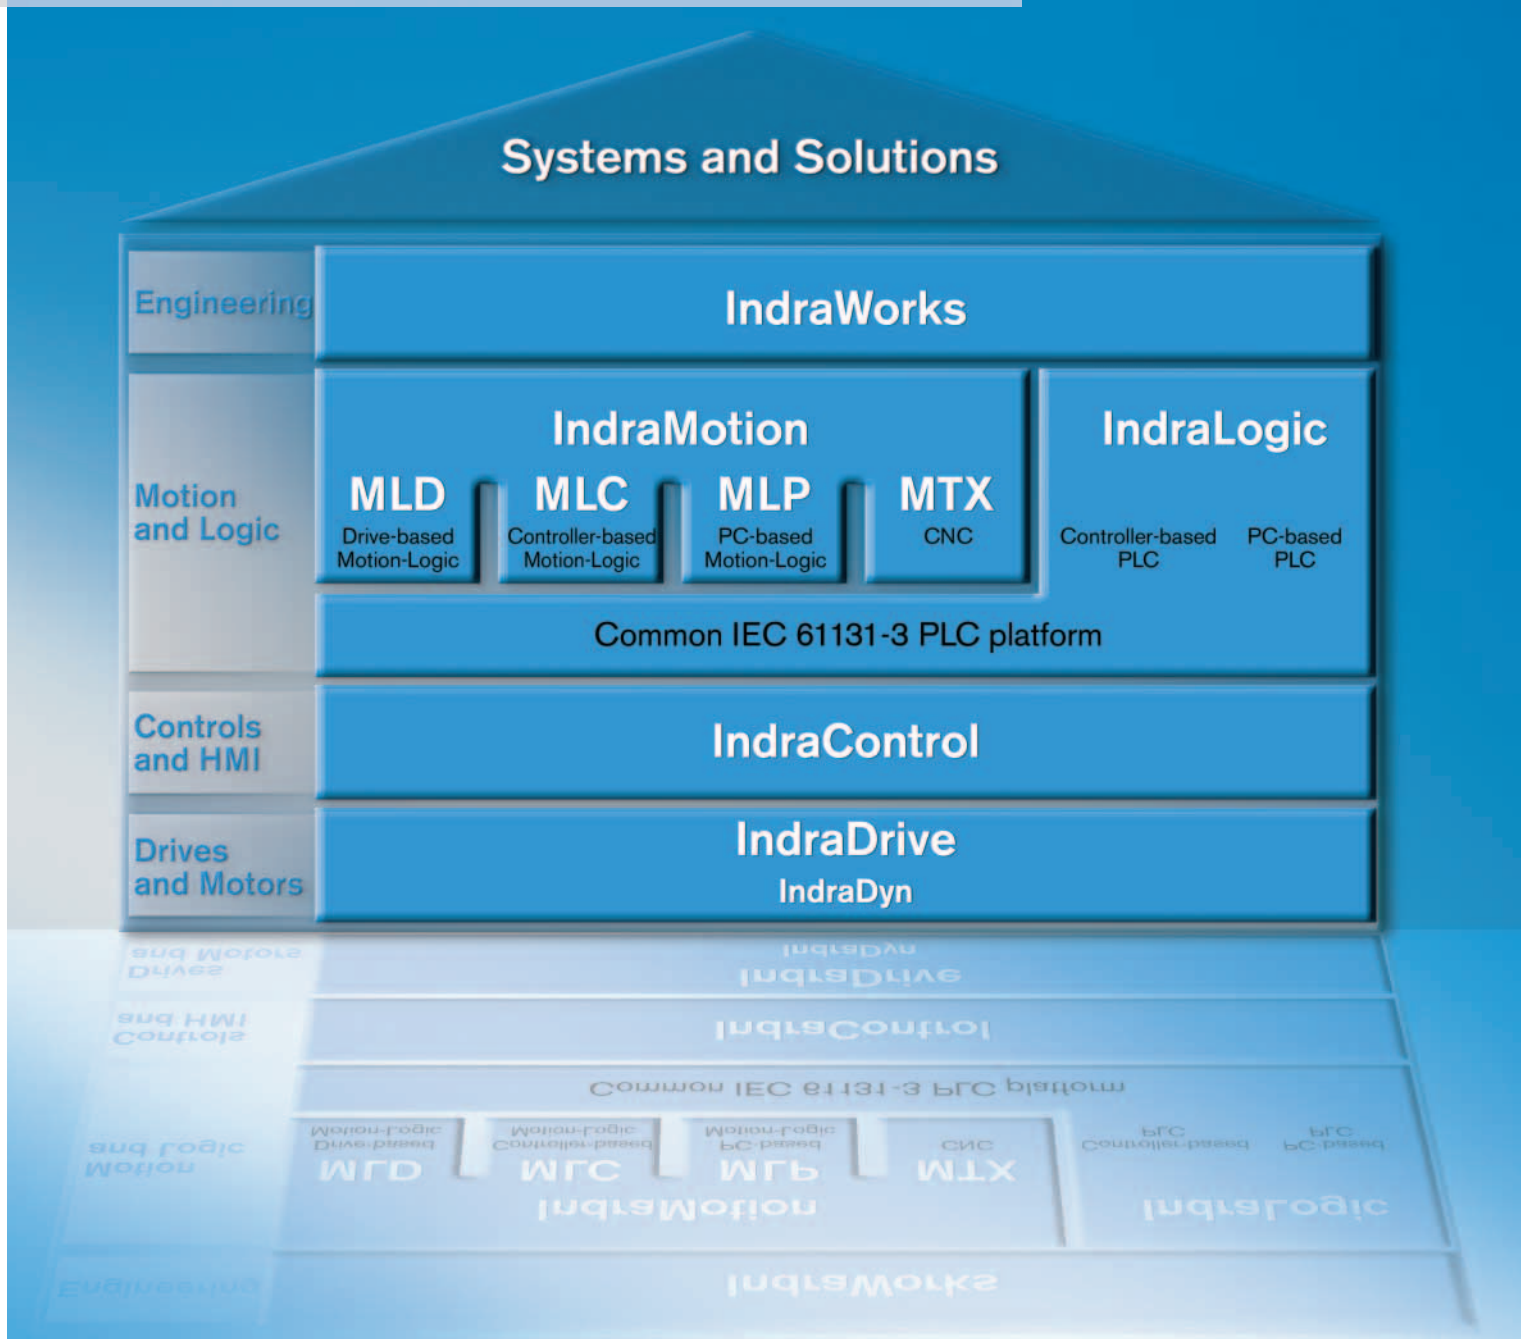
Systems and Solutions

Engineering

IndraWorks

Motion and Logic

IndraMotion

MLD
Drive-based Motion-Logic

MLC
Controller-based Motion-Logic

MLP
PC-based Motion-Logic

MTX
CNC

IndraLogic

Controller-based PLC

PC-based PLC

Common IEC 61131-3 PLC platform

Controls and HMI

IndraControl

Drives and Motors

IndraDrive
IndraDyn